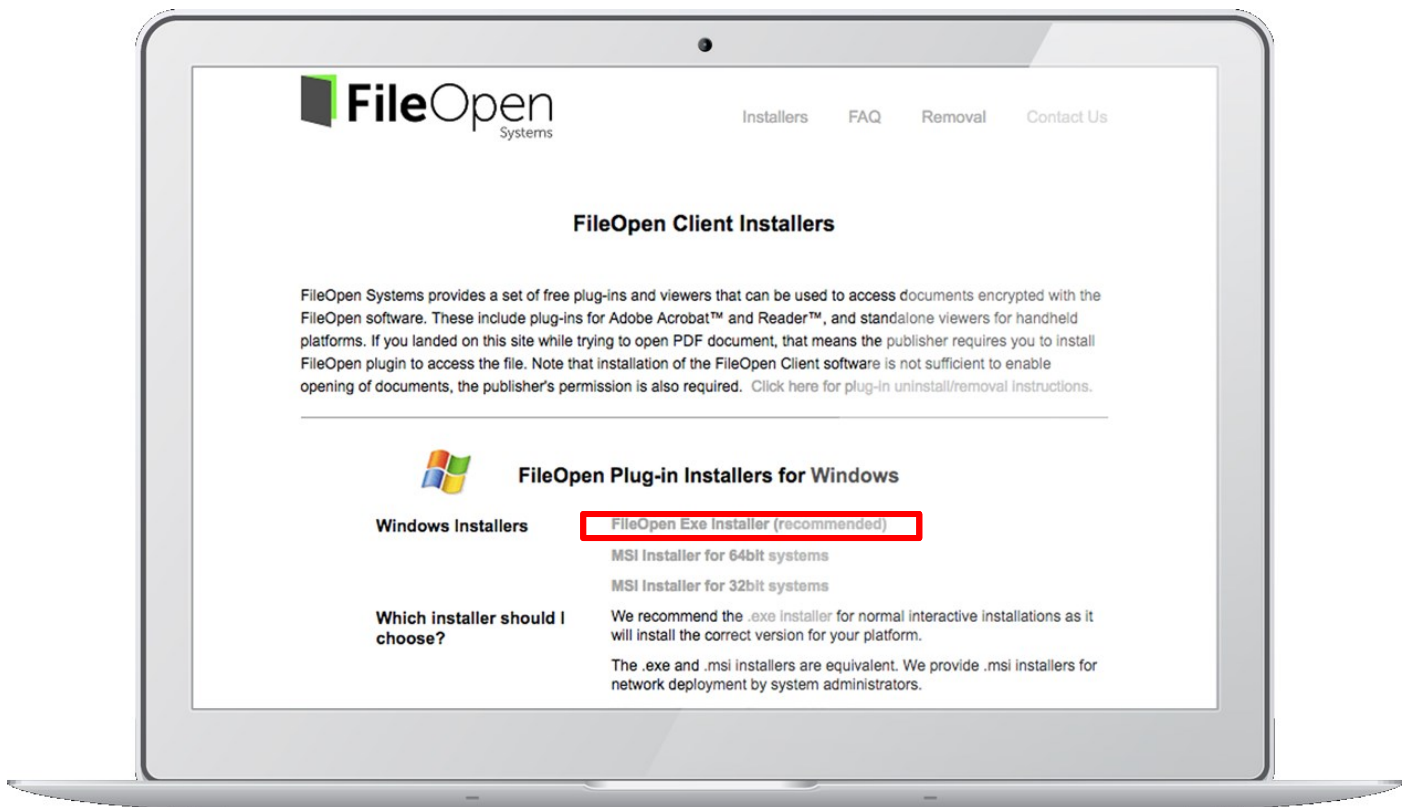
FileOpen
Systems

Installers FAQ Removal Contact Us

FileOpen Client Installers

FileOpen Systems provides a set of free plug-ins and viewers that can be used to access documents encrypted with the FileOpen software. These include plug-ins for Adobe Acrobat™ and Reader™, and standalone viewers for handheld platforms. If you landed on this site while trying to open PDF document, that means the publisher requires you to install FileOpen plugin to access the file. Note that installation of the FileOpen Client software is not sufficient to enable opening of documents, the publisher's permission is also required. Click here for plug-in uninstall/removal instructions.

FileOpen Plug-in Installers for Windows

Windows Installers

FileOpen Exe Installer (recommended)

MSI Installer for 64bit systems

MSI Installer for 32bit systems

Which installer should I choose?

We recommend the .exe installer for normal interactive installations as it will install the correct version for your platform.

The .exe and .msi installers are equivalent. We provide .msi installers for network deployment by system administrators.